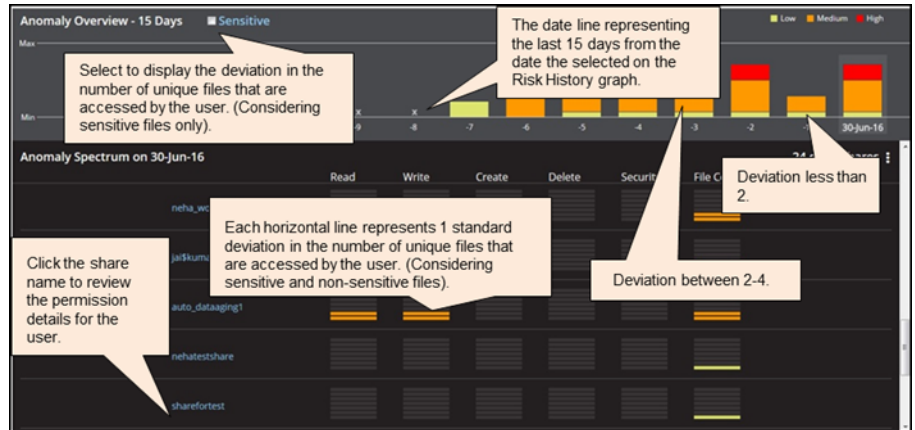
Anomaly Overview - 15 Days
Sensitive
Low Medium High
Max
Min
Select to display the deviation in the number of unique files that are accessed by the user. (Considering sensitive files only).
The date line representing the last 15 days from the date the selected on the Risk History graph.
x -9
x -8
-7
-6
-5
-4
-3
-2
-1
30-Jun-16
Anomaly Spectrum on 30-Jun-16
24 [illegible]
Read
Write
Create
Delete
Security
File C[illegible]
Deviation less than 2.
neha_w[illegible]
Each horizontal line represents 1 standard deviation in the number of unique files that are accessed by the user. (Considering sensitive and non-sensitive files).
jai$kuma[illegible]
Click the share name to review the permission details for the user.
Deviation between 2-4.
auto_dataaging1
nehatestshare
sharefortest